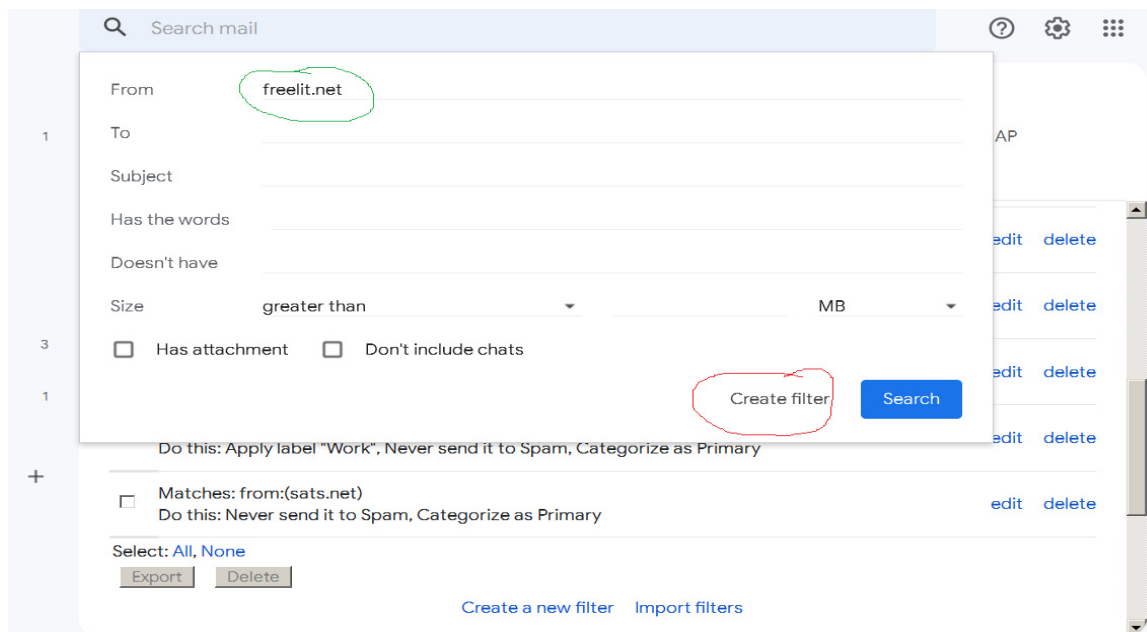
Search mail

From freelit.net

To

Subject

Has the words

Doesn't have

Size greater than MB

Has attachment Don't include chats

Create filter Search

1
AP
edit delete
edit delete
3
edit delete
1
edit delete
Do this: Apply label "Work", Never send it to Spam, Categorize as Primary
+
Matches: from:(sats.net)
Do this: Never send it to Spam, Categorize as Primary
edit delete

Select: All, None

Export Delete

Create a new filter Import filters